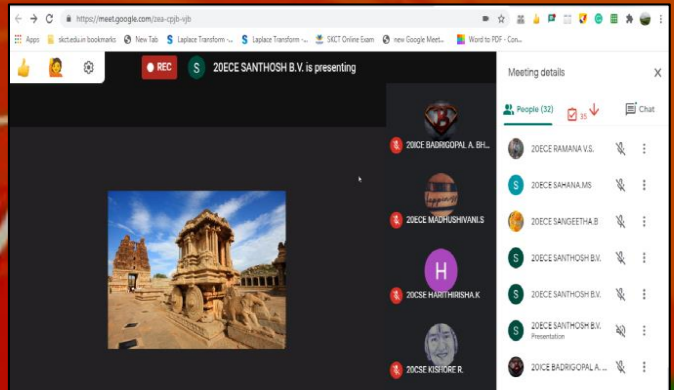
https://meet.google.com/zea-cpjb-vjb

Apps skct.edu.in bookmarks New Tab Laplace Transform -... Laplace Transform -... SKCT Online Exam new Google Meet... Word to PDF - Con...

REC

S 20ECE SANTHOSH B.V. is presenting

20ICE BADRIGOPAL A. BH...

20ECE MADHUSHIVANI.S

H

20CSE HARITHRISHA.K

20CSE KISHORE R.

Meeting details

People (32)

35

Chat

20ECE RAMANA V.S.

20ECE SAHANA.MS

20ECE SANGEETHA.B

20ECE SANTHOSH B.V.

20ECE SANTHOSH B.V.

20ECE SANTHOSH B.V.
Presentation

20ECE BADRIGOPAL A. ...